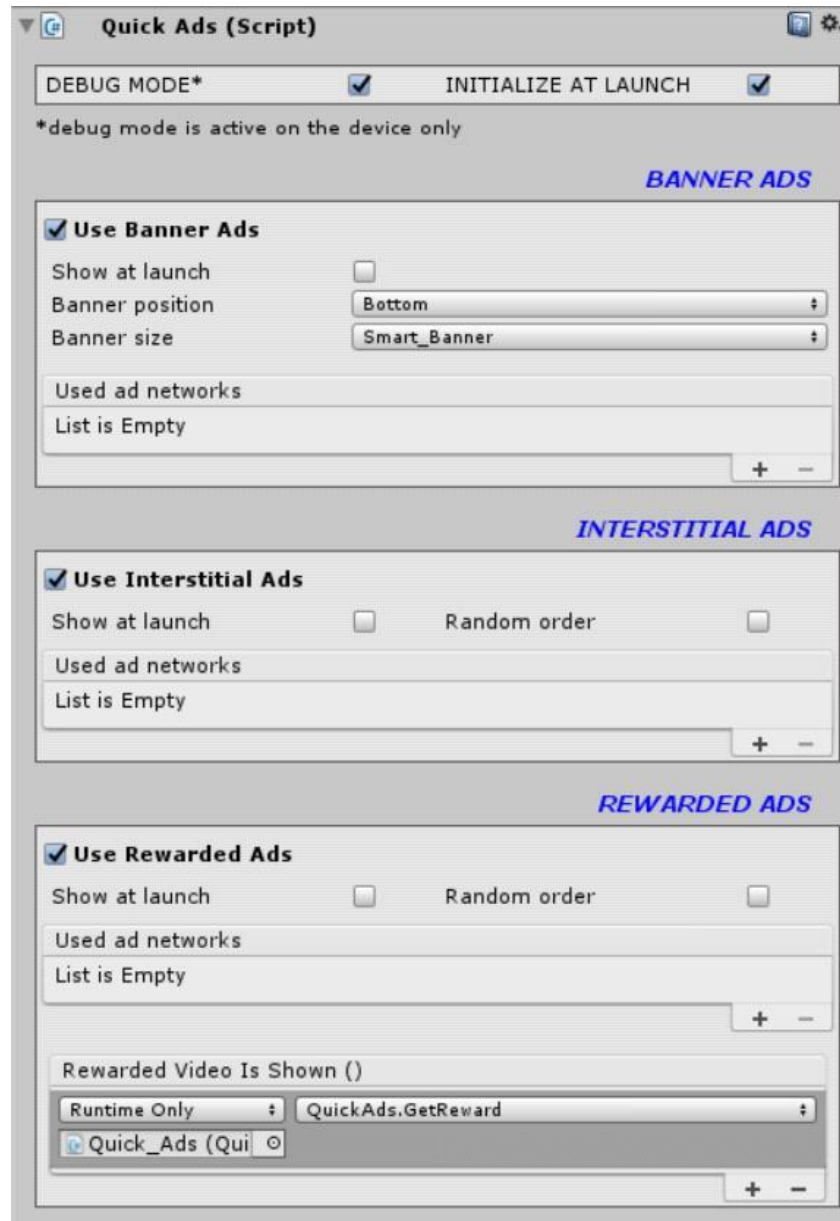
Quick Ads (Script)

DEBUG MODE* ☑ INITIALIZE AT LAUNCH ☑

*debug mode is active on the device only

BANNER ADS

☑ Use Banner Ads

Show at launch

Banner position Bottom

Banner size Smart_Banner

Used ad networks

List is Empty

+ −

INTERSTITIAL ADS

☑ Use Interstitial Ads

Show at launch Random order

Used ad networks

List is Empty

+ −

REWARDED ADS

☑ Use Rewarded Ads

Show at launch Random order

Used ad networks

List is Empty

+ −

Rewarded Video Is Shown ()

Runtime Only QuickAds.GetReward

Quick_Ads (Qui

+ −